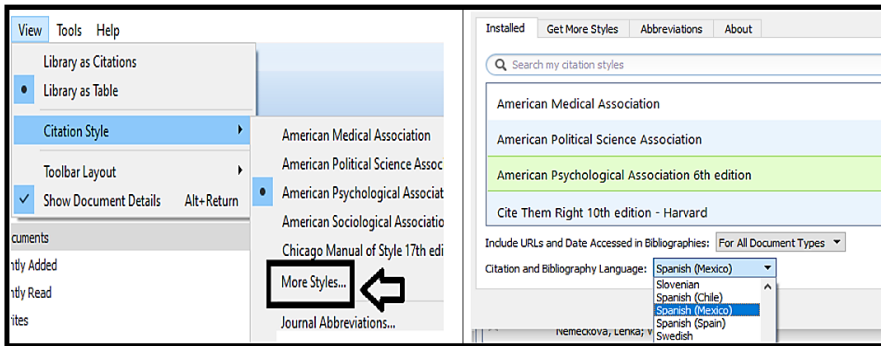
View Tools Help

Library as Citations

Library as Table

Citation Style

Toolbar Layout

Show Document Details Alt+Return

cuments

ntly Added

ntly Read

rites

American Medical Association

American Political Science Assoc

American Psychological Associati

American Sociological Associatio

Chicago Manual of Style 17th edi

More Styles...

Journal Abbreviations...

Installed | Get More Styles | Abbreviations | About

Search my citation styles

American Medical Association

American Political Science Association

American Psychological Association 6th edition

Cite Them Right 10th edition - Harvard

Include URLs and Date Accessed in Bibliographies: For All Document Types

Citation and Bibliography Language: Spanish (Mexico)

Slovenian
Spanish (Chile)
Spanish (Mexico)
Spanish (Spain)
Swedish

Nemeckova, Lenka;